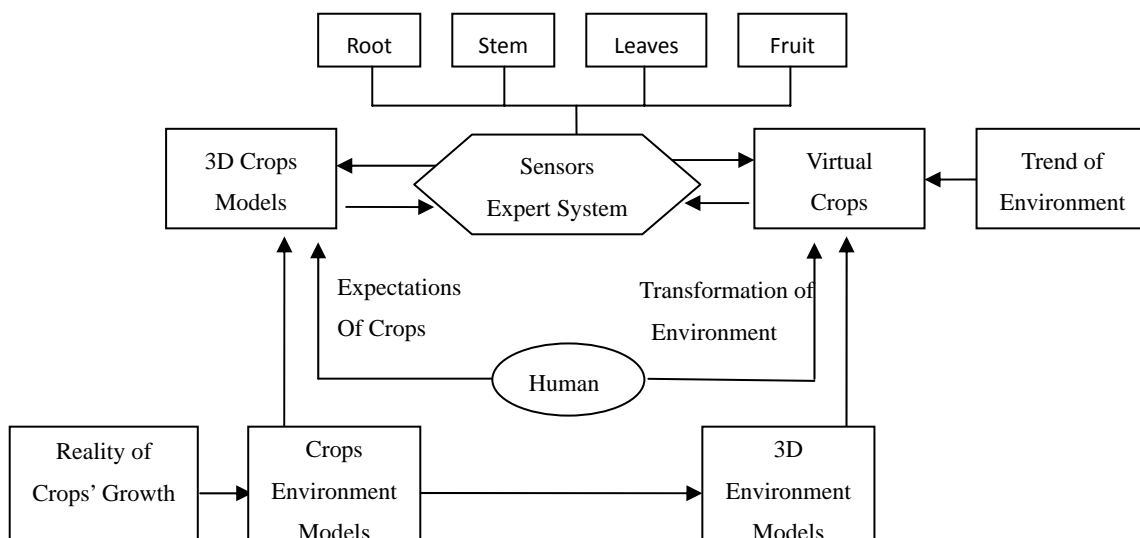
Root
Stem
Leaves
Fruit

3D Crops Models

Sensors Expert System

Virtual Crops

Trend of Environment

Expectations Of Crops

Transformation of Environment

Human

Reality of Crops' Growth

Crops Environment Models

3D Environment Models